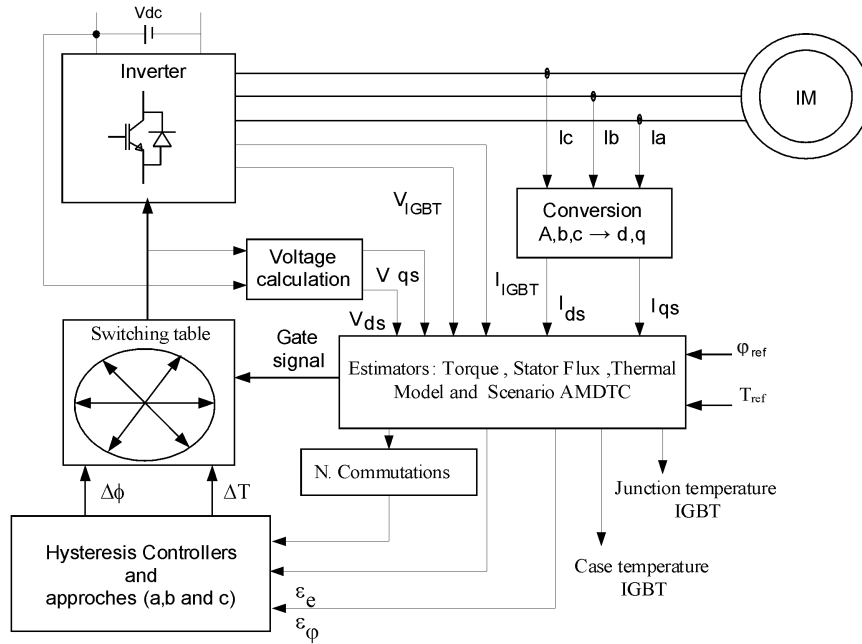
Vdc

Inverter

IM

Ic

Ib

Ia

$V_{IGBT}$

Conversion
A,b,c → d,q

Voltage calculation

V qs

$I_{IGBT}$

$I_{ds}$

$I_{qs}$

$V_{ds}$

Switching table

Gate signal

Estimators: Torque , Stator Flux ,Thermal Model and Scenario AMDTC

$\varphi_{ref}$

$T_{ref}$

N. Commutations

Junction temperature IGBT

$\Delta\phi$

$\Delta T$

Hysteresis Controllers and approches (a,b and c)

Case temperature IGBT

$\varepsilon_e$

$\varepsilon_\varphi$